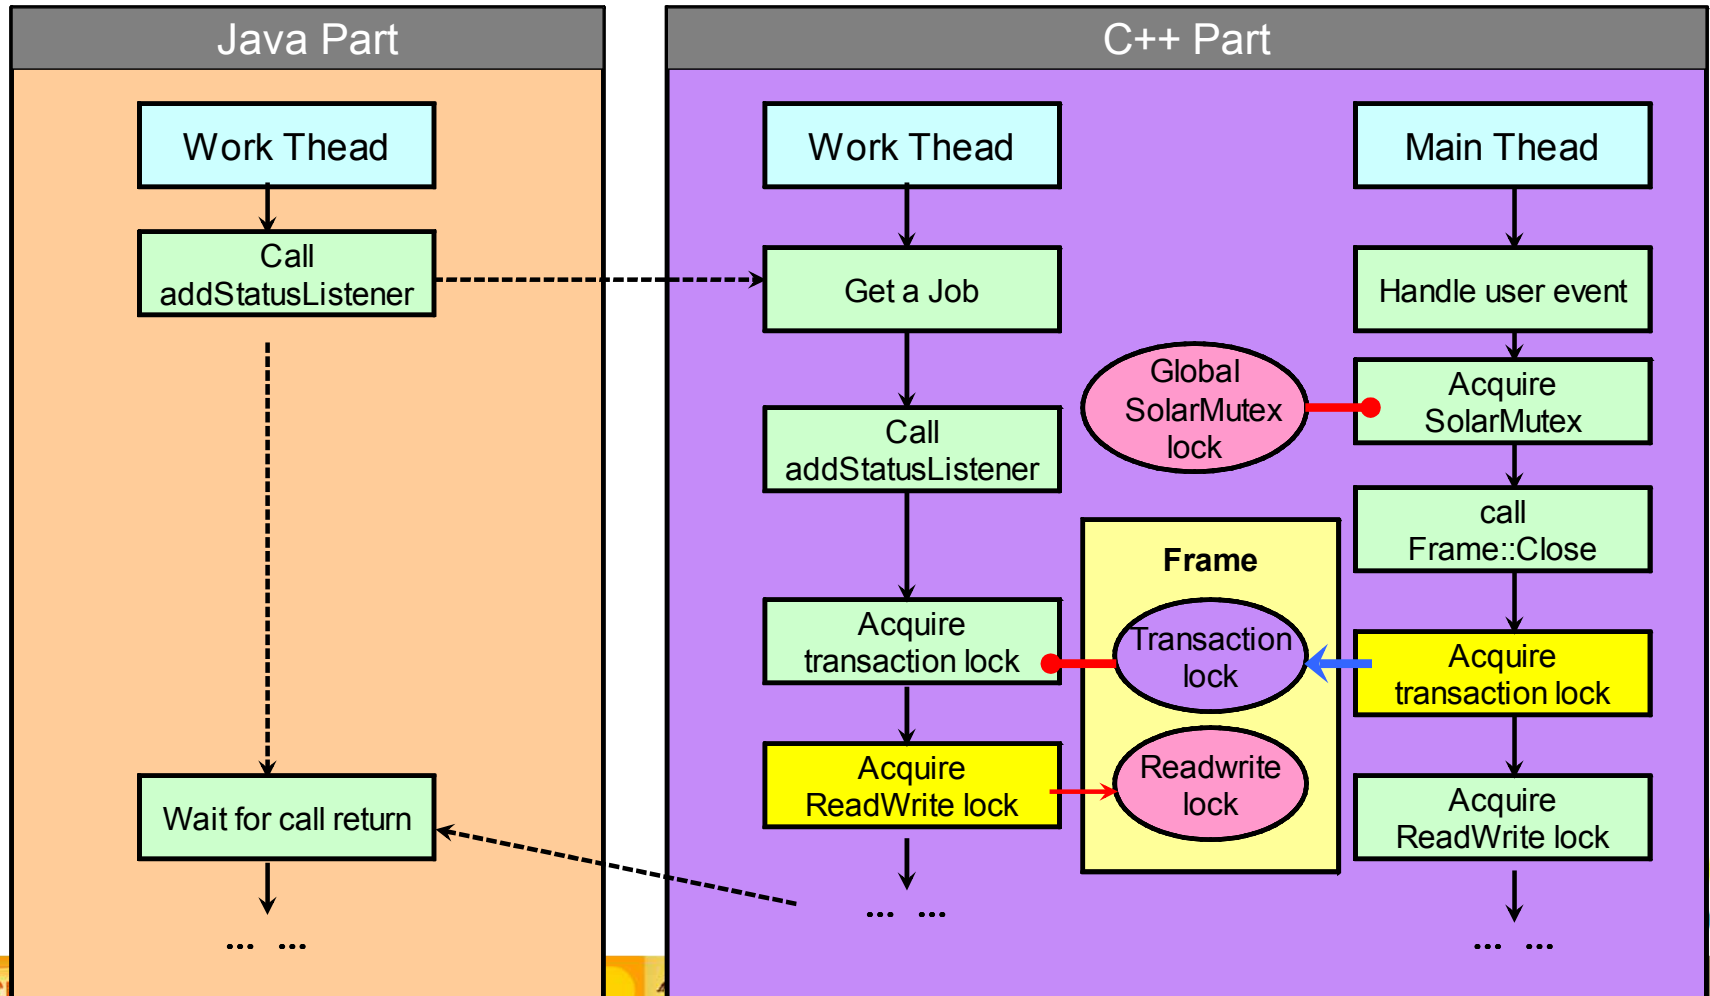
Java Part

Work Thead

Call addStatusListener

Wait for call return

... ...

C++ Part

Work Thead

Get a Job

Call addStatusListener

Acquire transaction lock

Acquire ReadWrite lock

... ...

Global SolarMutex lock

Frame

Transaction lock

Readwrite lock

Main Thead

Handle user event

Acquire SolarMutex

call Frame::Close

Acquire transaction lock

Acquire ReadWrite lock

... ...